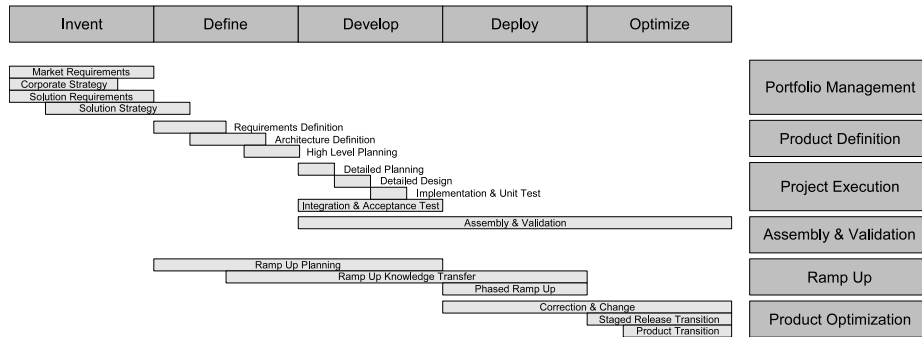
Invent | Define | Develop | Deploy | Optimize

Market Requirements
Corporate Strategy
Solution Requirements
Solution Strategy

Portfolio Management

Requirements Definition
Architecture Definition
High Level Planning

Product Definition

Detailed Planning
Detailed Design
Implementation & Unit Test
Integration & Acceptance Test

Project Execution

Assembly & Validation

Assembly & Validation

Ramp Up Planning
Ramp Up Knowledge Transfer
Phased Ramp Up

Ramp Up

Correction & Change
Staged Release Transition
Product Transition

Product Optimization